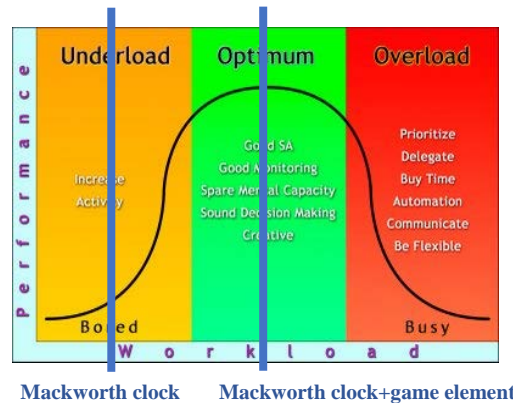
Underload

Optimum

Overload

Performance

Increase Activity

Good SA
Good Monitoring
Spare Mental Capacity
Sound Decision Making
Creative

Prioritize
Delegate
Buy Time
Automation
Communicate
Be Flexible

Bored

Busy

Workload

Mackworth clock

Mackworth clock+game element